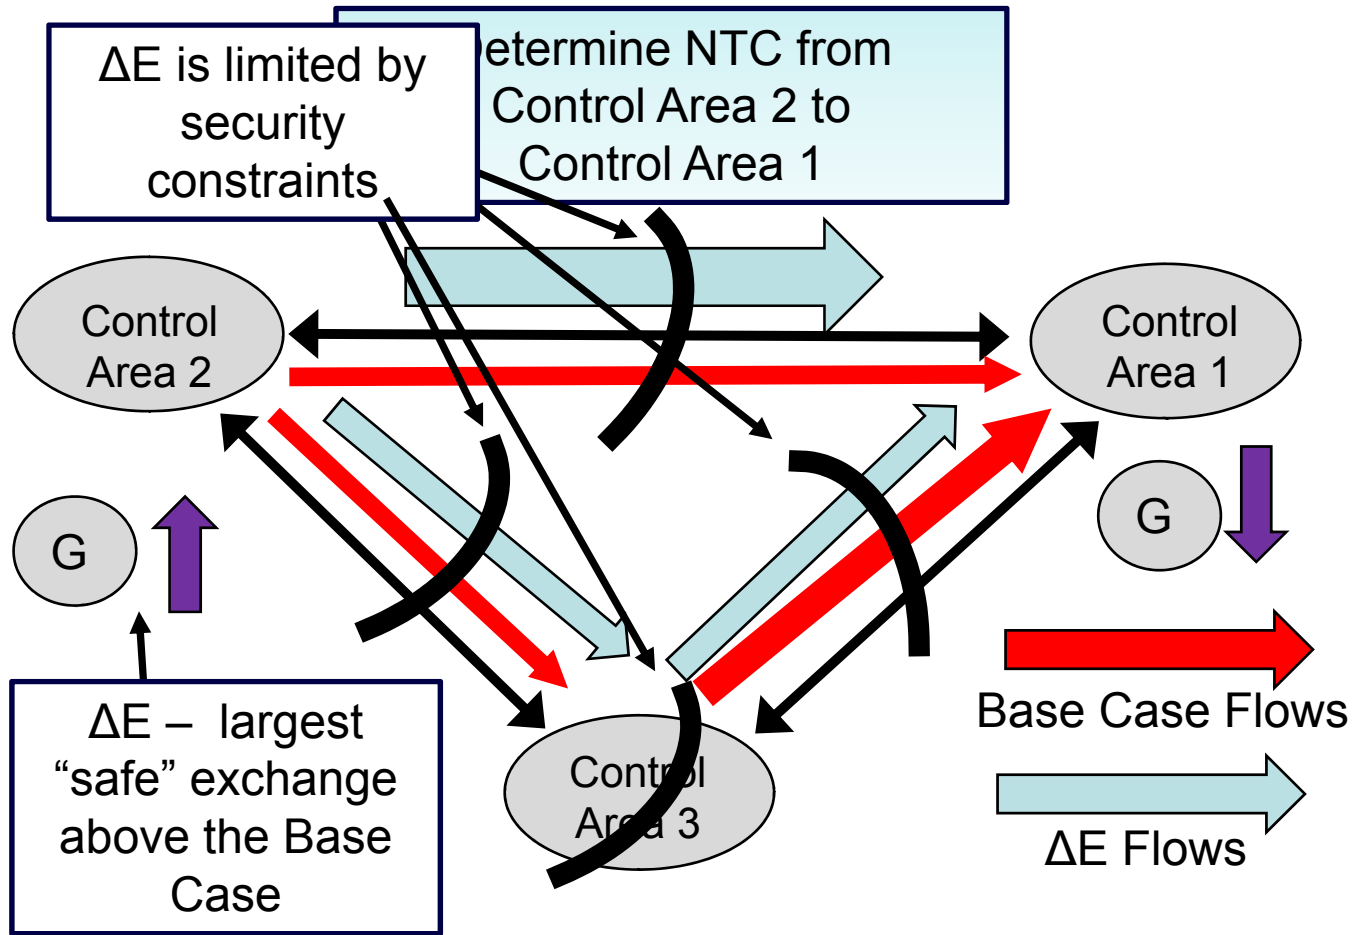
ΔE is limited by security constraints

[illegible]etermine NTC from Control Area 2 to Control Area 1

Control Area 2

Control Area 1

G

G

Control Area 3

ΔE – largest “safe” exchange above the Base Case

Base Case Flows

ΔE Flows